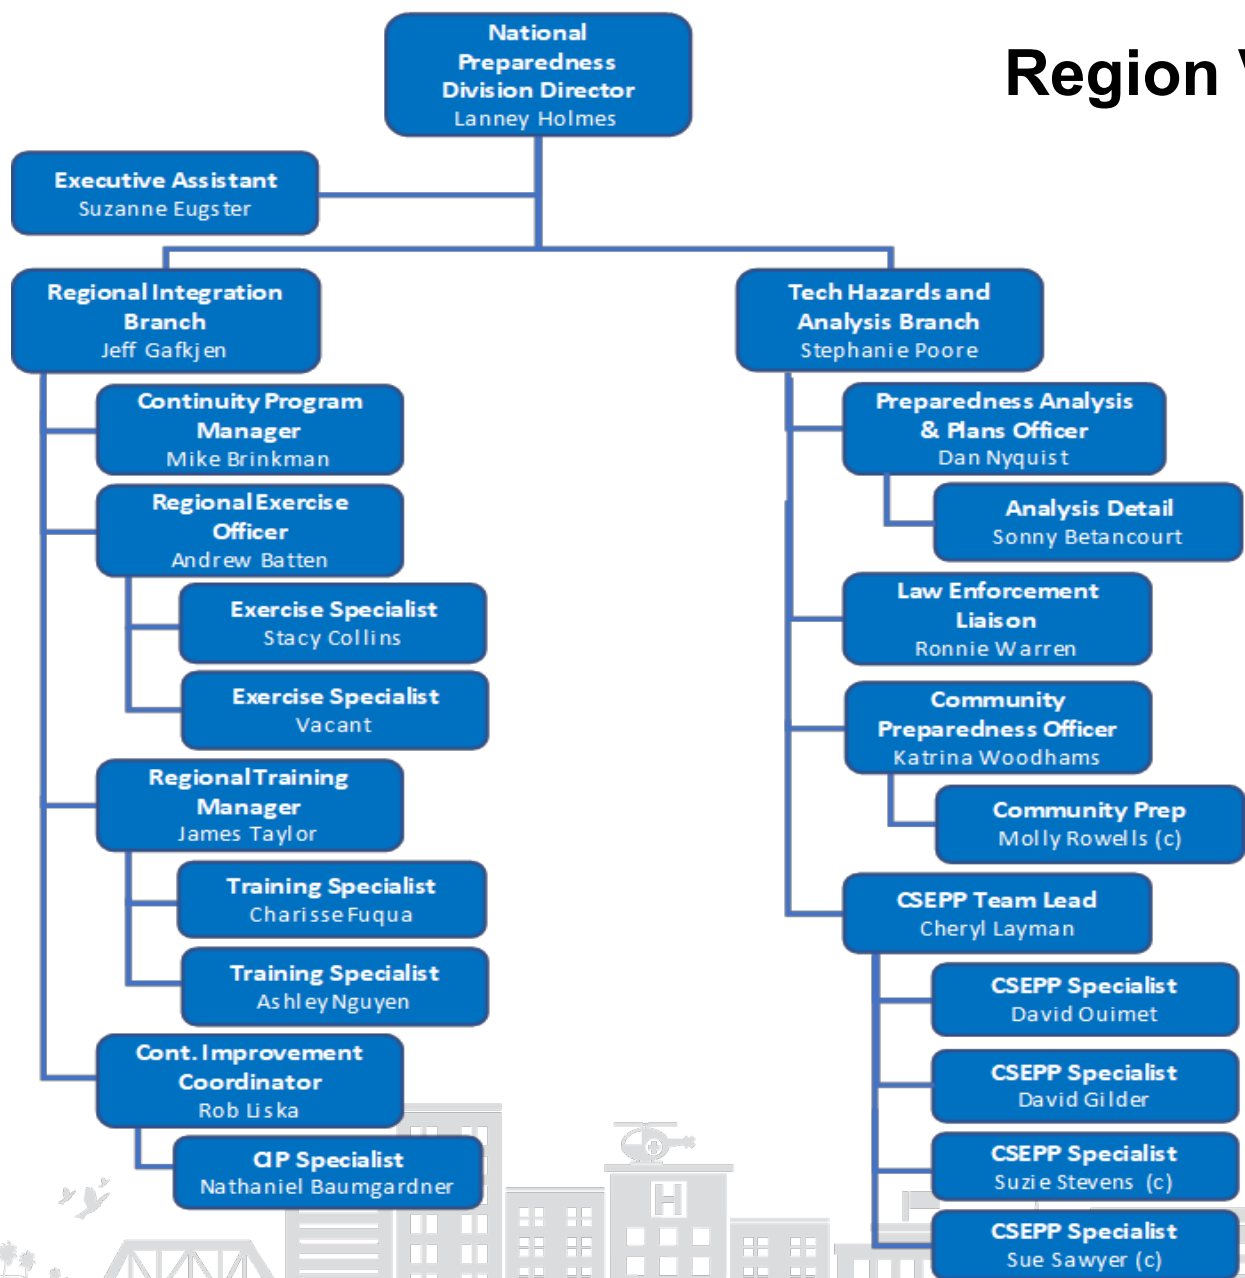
Region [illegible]

National Preparedness Division Director
Lanney Holmes

Executive Assistant
Suzanne Eugster

Regional Integration Branch
Jeff Gafkjen

Continuity Program Manager
Mike Brinkman

Regional Exercise Officer
Andrew Batten

Exercise Specialist
Stacy Collins

Exercise Specialist
Vacant

Regional Training Manager
James Taylor

Training Specialist
Charisse Fuqua

Training Specialist
Ashley Nguyen

Cont. Improvement Coordinator
Rob Liska

CIP Specialist
Nathaniel Baumgardner

Tech Hazards and Analysis Branch
Stephanie Poore

Preparedness Analysis & Plans Officer
Dan Nyquist

Analysis Detail
Sonny Betancourt

Law Enforcement Liaison
Ronnie Warren

Community Preparedness Officer
Katrina Woodhams

Community Prep
Molly Rowells (c)

CSEPP Team Lead
Cheryl Layman

CSEPP Specialist
David Ouimet

CSEPP Specialist
David Gilder

CSEPP Specialist
Suzie Stevens (c)

CSEPP Specialist
Sue Sawyer (c)

H